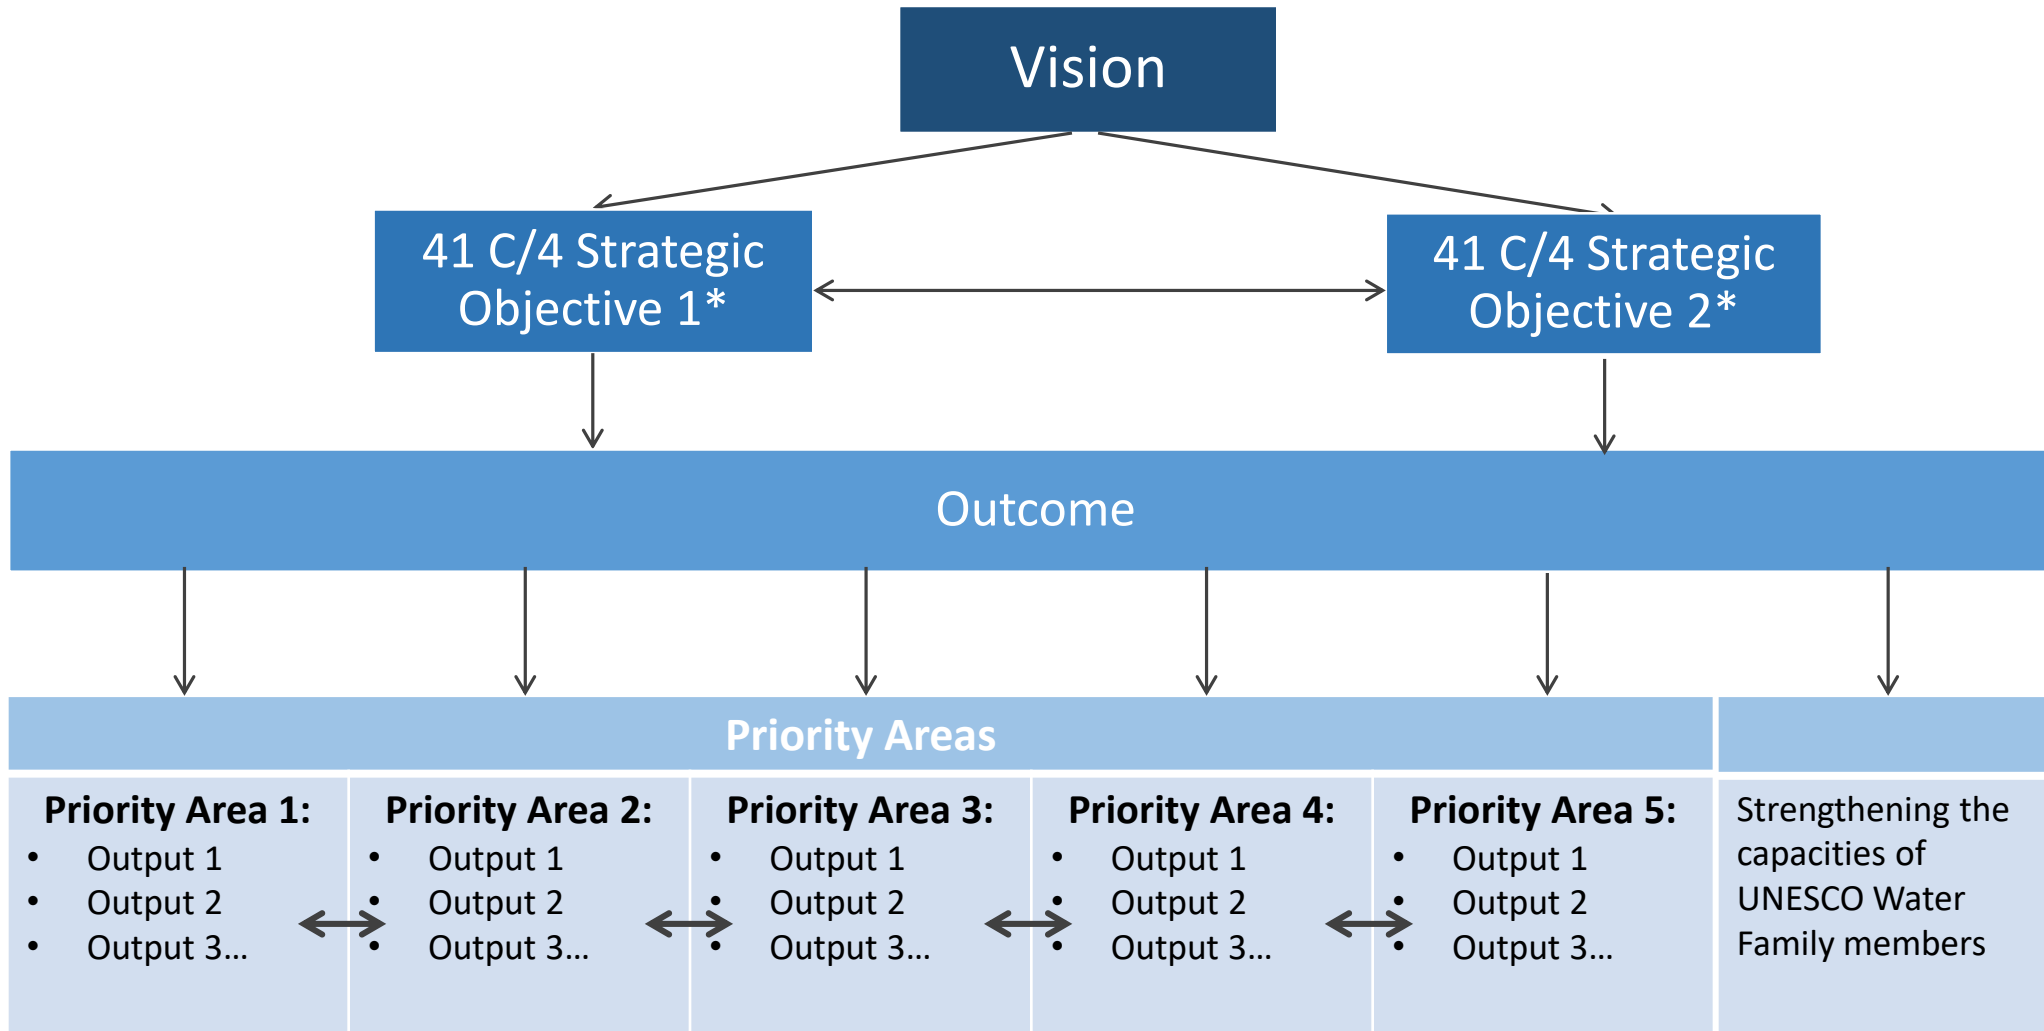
Vision

41 C/4 Strategic Objective 1*

41 C/4 Strategic Objective 2*

Outcome

Priority Areas

Priority Area 1:
- Output 1
- Output 2
- Output 3…

Priority Area 2:
- Output 1
- Output 2
- Output 3…

Priority Area 3:
- Output 1
- Output 2
- Output 3…

Priority Area 4:
- Output 1
- Output 2
- Output 3…

Priority Area 5:
- Output 1
- Output 2
- Output 3…

Strengthening the capacities of UNESCO Water Family members